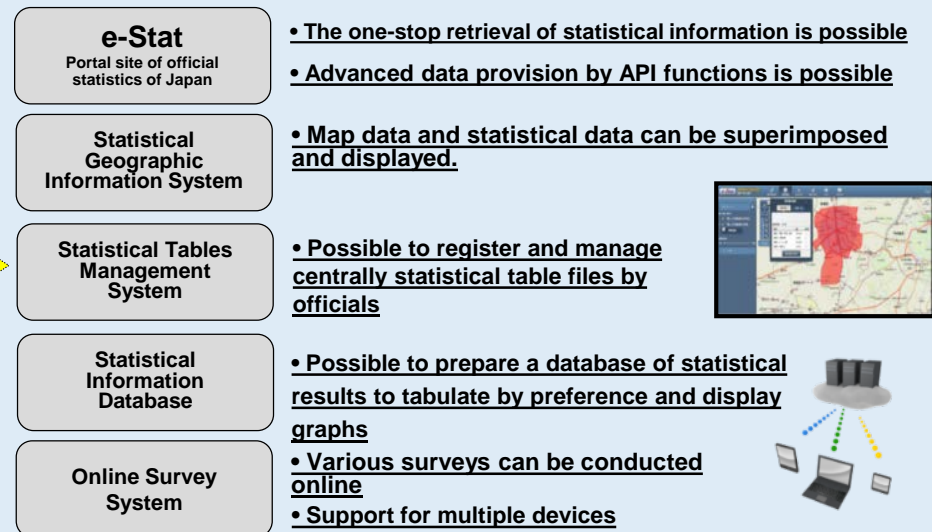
e-Stat
Portal site of official statistics of Japan

• The one-stop retrieval of statistical information is possible

• Advanced data provision by API functions is possible

Statistical Geographic Information System

• Map data and statistical data can be superimposed and displayed.

Statistical Tables Management System

• Possible to register and manage centrally statistical table files by officials

Statistical Information Database

• Possible to prepare a database of statistical results to tabulate by preference and display graphs

Online Survey System

• Various surveys can be conducted online

• Support for multiple devices